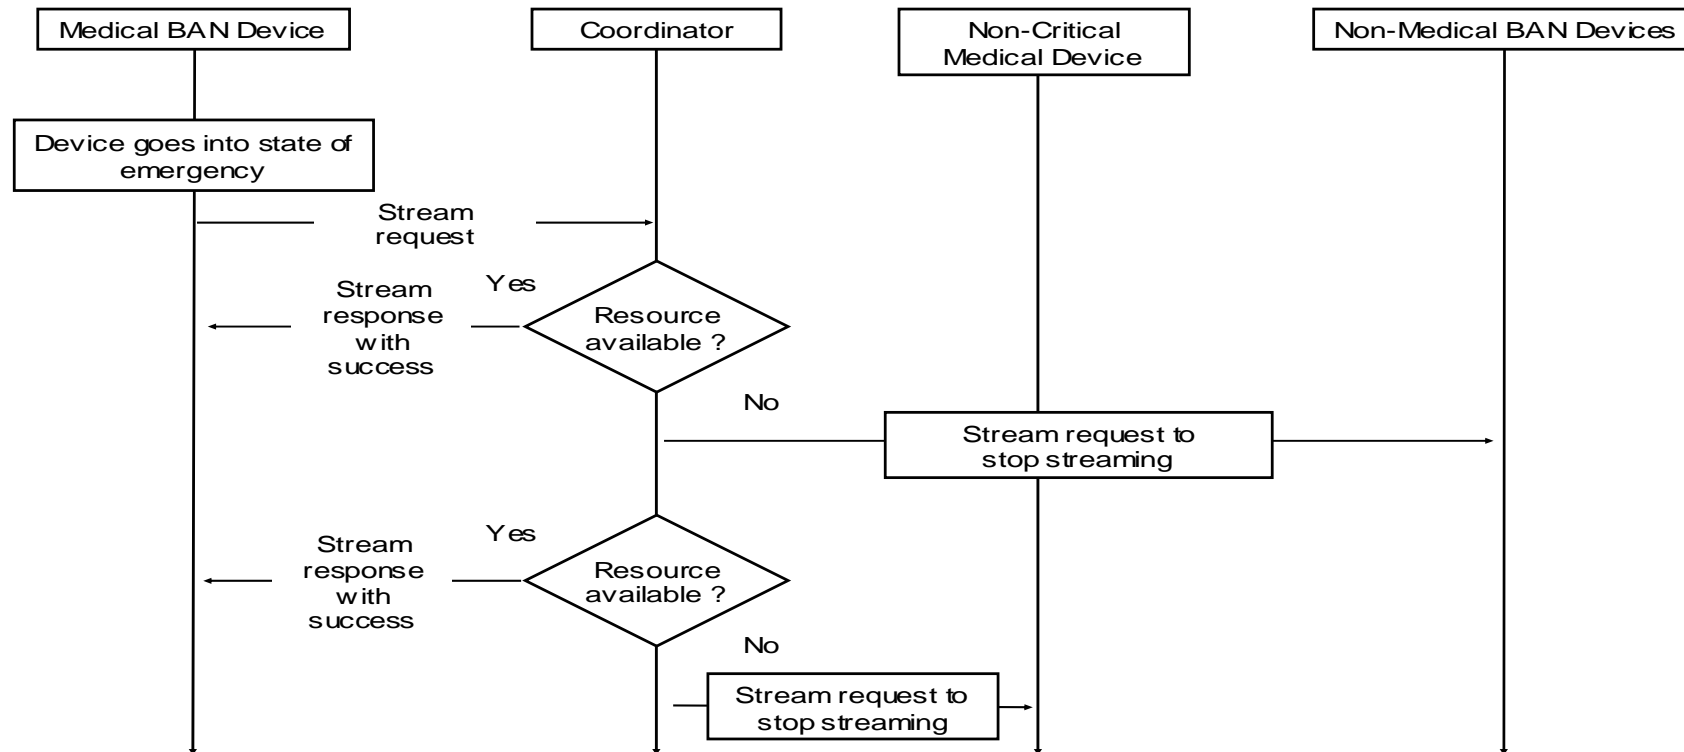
Medical BAN Device

Coordinator

Non-Critical Medical Device

Non-Medical BAN Devices

Device goes into state of emergency

Stream request

Yes

Stream response with success

Resource available ?

No

Stream request to stop streaming

Yes

Stream response with success

Resource available ?

No

Stream request to stop streaming